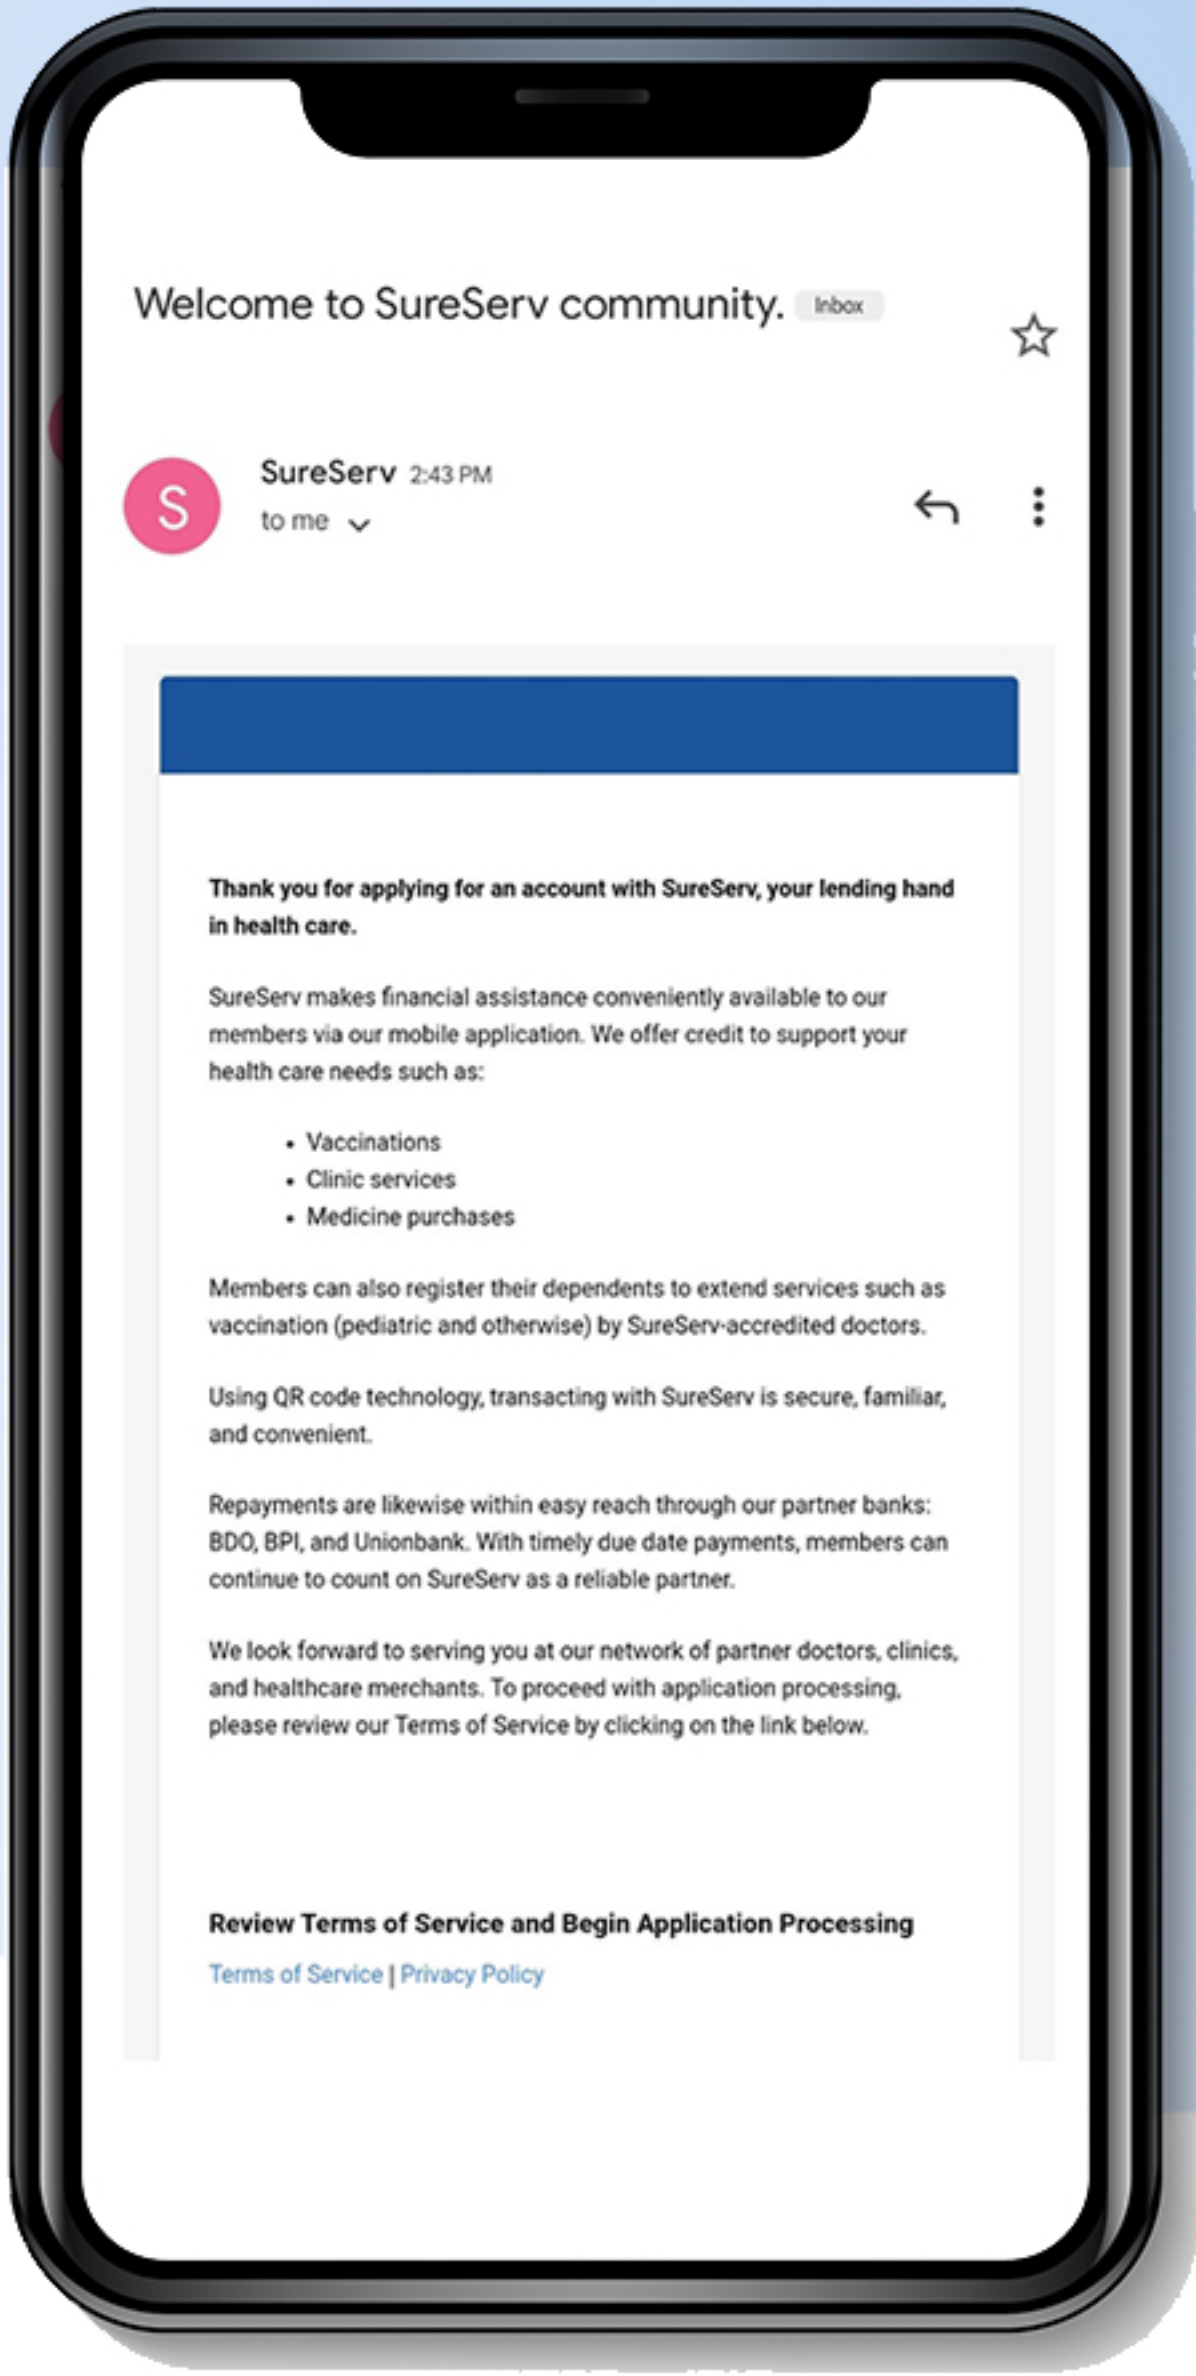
Welcome to SureServ community. Inbox

S

SureServ 2:43 PM
to me

Thank you for applying for an account with SureServ, your lending hand in health care.

SureServ makes financial assistance conveniently available to our members via our mobile application. We offer credit to support your health care needs such as:

- Vaccinations
- Clinic services
- Medicine purchases

Members can also register their dependents to extend services such as vaccination (pediatric and otherwise) by SureServ-accredited doctors.

Using QR code technology, transacting with SureServ is secure, familiar, and convenient.

Repayments are likewise within easy reach through our partner banks: BDO, BPI, and Unionbank. With timely due date payments, members can continue to count on SureServ as a reliable partner.

We look forward to serving you at our network of partner doctors, clinics, and healthcare merchants. To proceed with application processing, please review our Terms of Service by clicking on the link below.

Review Terms of Service and Begin Application Processing

Terms of Service | Privacy Policy